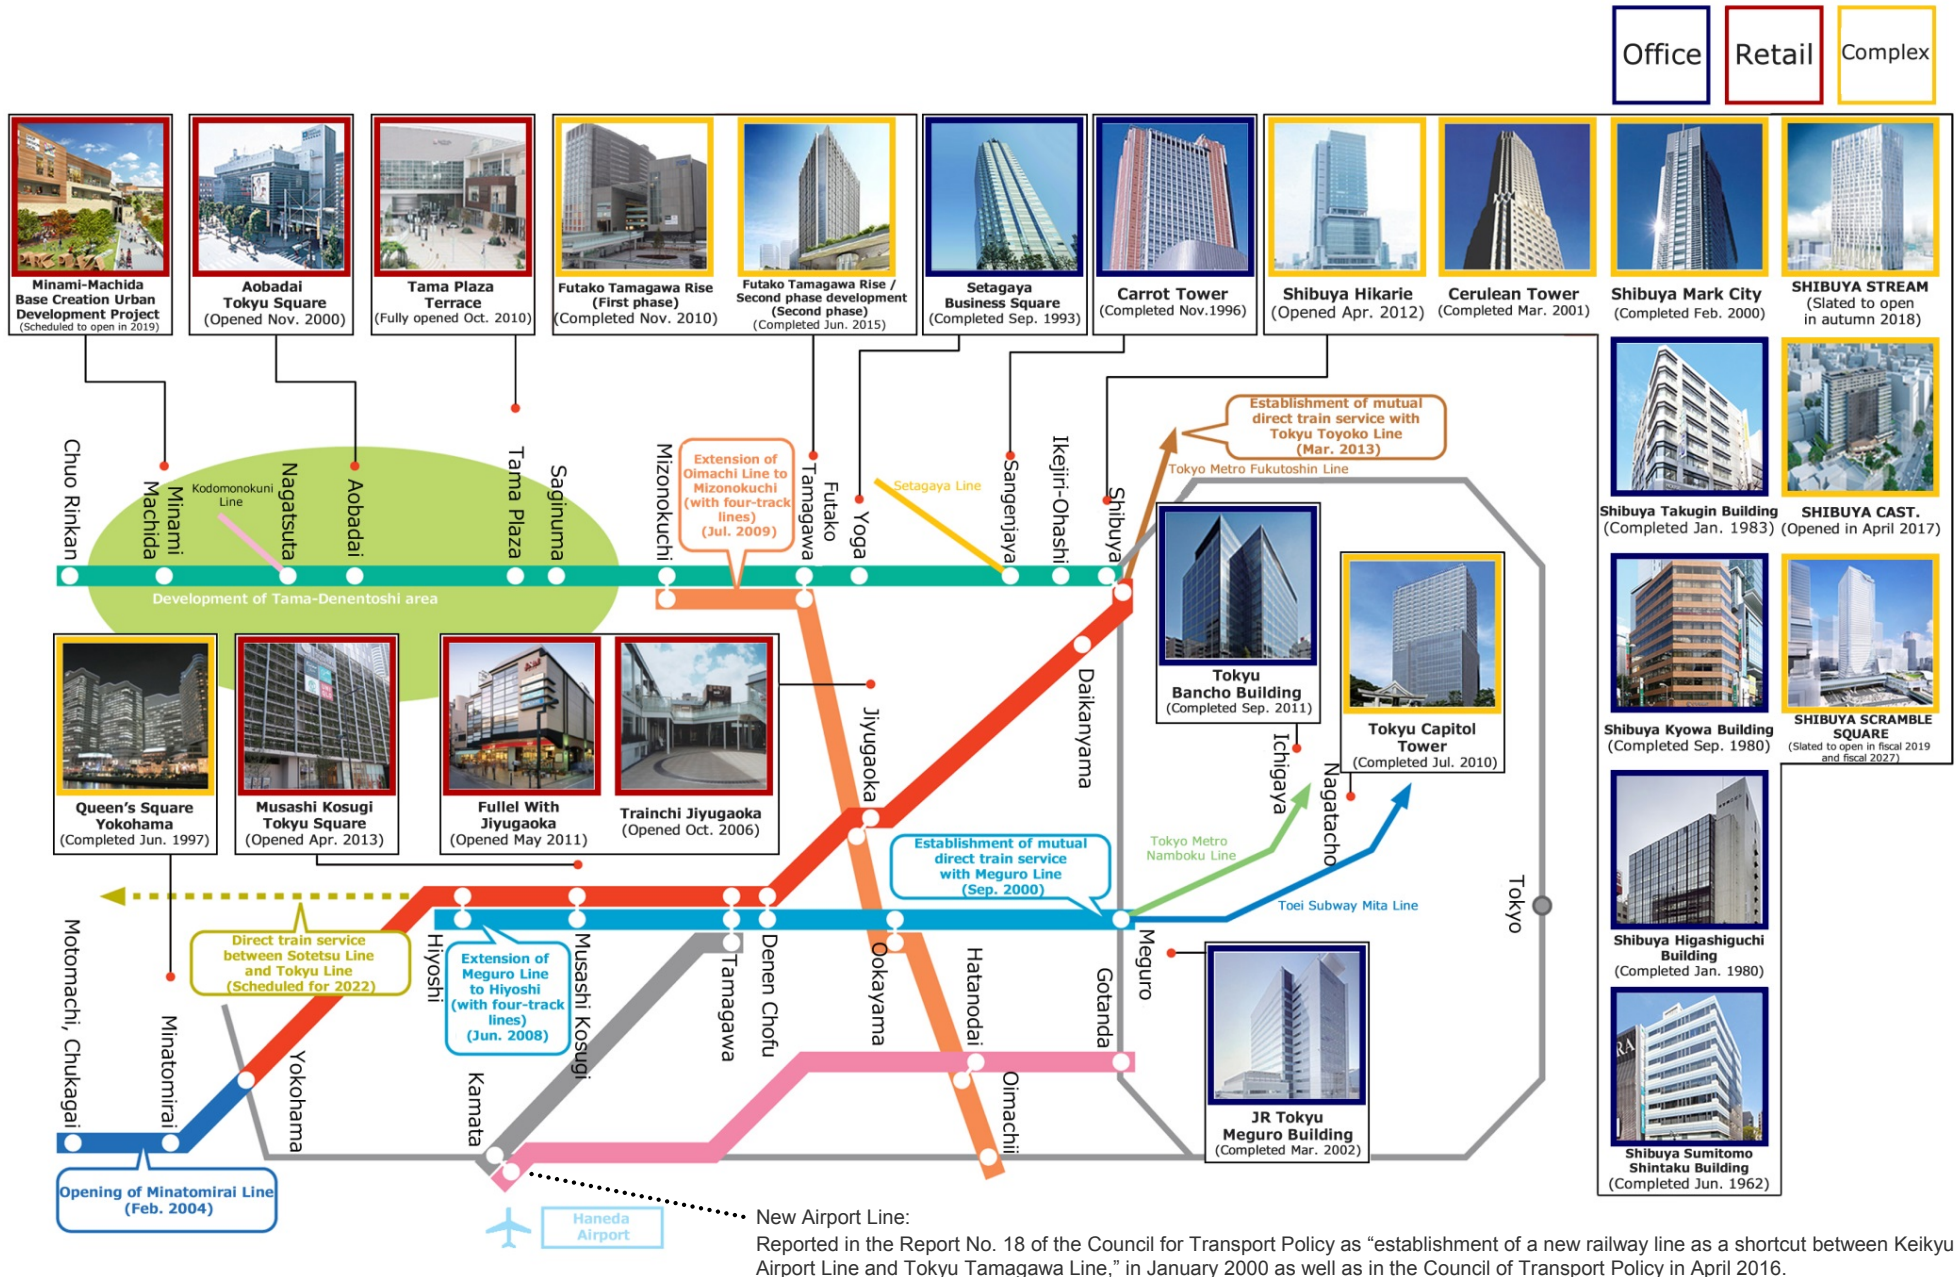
Office
Retail
Complex

Minami-Machida Base Creation Urban Development Project (Scheduled to open in 2019)

Aobadai Tokyu Square (Opened Nov. 2000)

Tama Plaza Terrace (Fully opened Oct. 2010)

Futako Tamagawa Rise (First phase) (Completed Nov. 2010)

Futako Tamagawa Rise / Second phase development (Second phase) (Completed Jun. 2015)

Setagaya Business Square (Completed Sep. 1993)

Carrot Tower (Completed Nov.1996)

Shibuya Hikarie (Opened Apr. 2012)

Cerulean Tower (Completed Mar. 2001)

Shibuya Mark City (Completed Feb. 2000)

SHIBUYA STREAM (Slated to open in autumn 2018)

Shibuya Takugin Building (Completed Jan. 1983)

SHIBUYA CAST. (Opened in April 2017)

Shibuya Kyowa Building (Completed Sep. 1980)

SHIBUYA SCRAMBLE SQUARE (Slated to open in fiscal 2019 and fiscal 2027)

Shibuya Higashiguchi Building (Completed Jan. 1980)

Shibuya Sumitomo Shintaku Building (Completed Jun. 1962)

Establishment of mutual direct train service with Tokyu Toyoko Line (Mar. 2013)

Tokyo Metro Fukutoshin Line

Setagaya Line

Extension of Oimachi Line to Mizonokuchi (with four-track lines) (Jul. 2009)

Chuo Rinkan
Minami Machida
Kodomonokuni Line
Nagatsuta
Aobadai
Tama Plaza
Saginuma
Mizonokuchi
Tamagawa
Futako
Yoga
Sangenjaya
Ikejiri-Ohashi
Shibuya

Development of Tama-Denentoshi area

Tokyu Bancho Building (Completed Sep. 2011)

Tokyu Capitol Tower (Completed Jul. 2010)

Queen's Square Yokohama (Completed Jun. 1997)

Musashi Kosugi Tokyu Square (Opened Apr. 2013)

Fullel With Jiyugaoka (Opened May 2011)

Trainchi Jiyugaoka (Opened Oct. 2006)

Jiyugaoka
Daikanyama
Ichigaya
Nagatacho

Establishment of mutual direct train service with Meguro Line (Sep. 2000)

Tokyo Metro Namboku Line
Toei Subway Mita Line
Tokyo

Direct train service between Sotetsu Line and Tokyu Line (Scheduled for 2022)

Extension of Meguro Line to Hiyoshi (with four-track lines) (Jun. 2008)

Motomachi, Chukagai
Minatomirai
Yokohama
Hiyoshi
Musashi Kosugi
Tamagawa
Denen Chofu
Ookayama
Hatanodai
Gotanda
Meguro
Kamata
Oimachi

JR Tokyu Meguro Building (Completed Mar. 2002)

Opening of Minatomirai Line (Feb. 2004)

Haneda Airport

New Airport Line:
Reported in the Report No. 18 of the Council for Transport Policy as "establishment of a new railway line as a shortcut between Keikyu Airport Line and Tokyu Tamagawa Line," in January 2000 as well as in the Council of Transport Policy in April 2016.